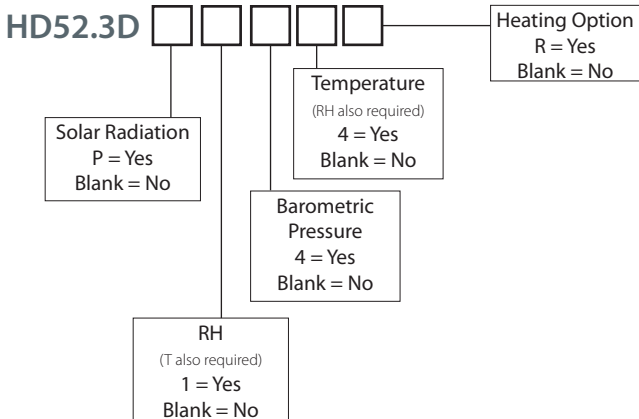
HD52.3D

Heating Option
R = Yes
Blank = No

Temperature
(RH also required)
4 = Yes
Blank = No

Solar Radiation
P = Yes
Blank = No

Barometric Pressure
4 = Yes
Blank = No

RH
(T also required)
1 = Yes
Blank = No